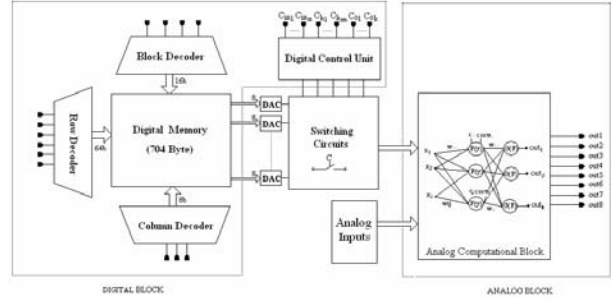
Block Decoder

Digital Control Unit

$C_{ini}$ $C_{bw}$ $C_{kl}$ $C_{bm}$ $C_{bl}$ $C_{bk}$

16b

Row Decoder

64b

Digital Memory

(704 Byte)

8b

DAC

DAC

DAC

8b

Column Decoder

Switching Circuits

Analog Inputs

$x_1$

$x_2$

$x_3$

w

F(z)

F(z)

F(z)

$w_{ij}$

T-corn

G corn

NP

NP

NP

$out_1$

$out_2$

$out_8$

Analog Computational Block

out1

out2

out3

out4

out5

out6

out7

out8

DIGITAL BLOCK

ANALOG BLOCK